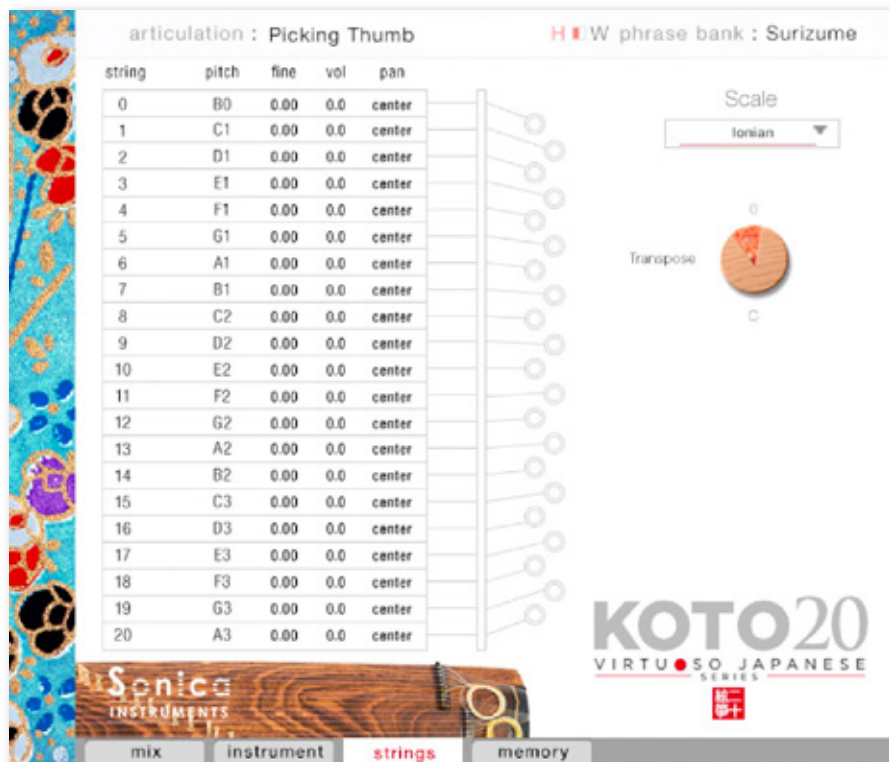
articulation : Picking Thumb

H W phrase bank : Surizume

| string | pitch | fine | vol | pan |
|---|---|---|---|---|
| 0 | B0 | 0.00 | 0.0 | center |
| 1 | C1 | 0.00 | 0.0 | center |
| 2 | D1 | 0.00 | 0.0 | center |
| 3 | E1 | 0.00 | 0.0 | center |
| 4 | F1 | 0.00 | 0.0 | center |
| 5 | G1 | 0.00 | 0.0 | center |
| 6 | A1 | 0.00 | 0.0 | center |
| 7 | B1 | 0.00 | 0.0 | center |
| 8 | C2 | 0.00 | 0.0 | center |
| 9 | D2 | 0.00 | 0.0 | center |
| 10 | E2 | 0.00 | 0.0 | center |
| 11 | F2 | 0.00 | 0.0 | center |
| 12 | G2 | 0.00 | 0.0 | center |
| 13 | A2 | 0.00 | 0.0 | center |
| 14 | B2 | 0.00 | 0.0 | center |
| 15 | C3 | 0.00 | 0.0 | center |
| 16 | D3 | 0.00 | 0.0 | center |
| 17 | E3 | 0.00 | 0.0 | center |
| 18 | F3 | 0.00 | 0.0 | center |
| 19 | G3 | 0.00 | 0.0 | center |
| 20 | A3 | 0.00 | 0.0 | center |

Scale

Ionian

0

Transpose

C

KOTO20
VIRTUOSO JAPANESE
SERIES

Sonica
INSTRUMENTS

mix instrument strings memory